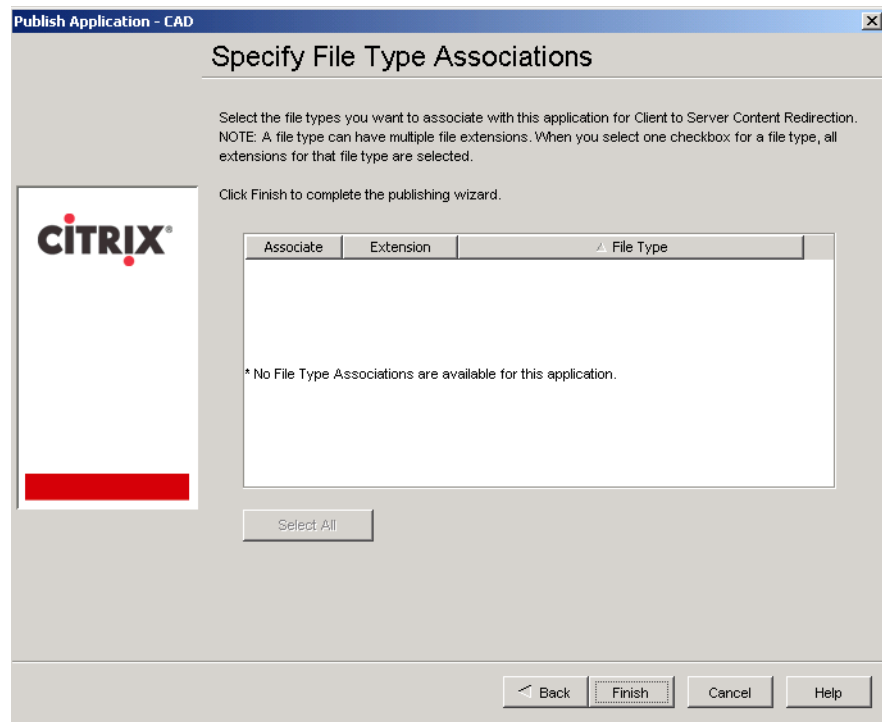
Publish Application - CAD

Specify File Type Associations

Select the file types you want to associate with this application for Client to Server Content Redirection. NOTE: A file type can have multiple file extensions. When you select one checkbox for a file type, all extensions for that file type are selected.

Click Finish to complete the publishing wizard.

CITRIX®

| Associate | Extension | File Type |
|---|---|---|

* No File Type Associations are available for this application.

Select All

Back Finish Cancel Help